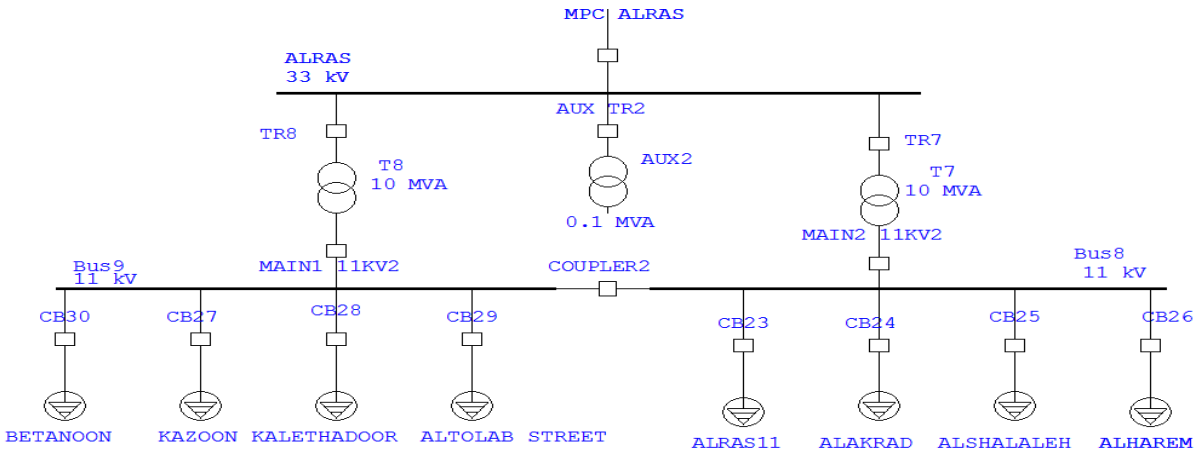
MPC ALRAS

ALRAS
33 kV

AUX TR2

TR8

T8
10 MVA

AUX2

0.1 MVA

TR7

T7
10 MVA

MAIN2 11KV2

Bus9
11 kV

MAIN1 11KV2

COUPLER2

Bus8
11 kV

CB30

CB27

CB28

CB29

CB23

CB24

CB25

CB26

BETANOON

KAZOON

KALETHADOOR

ALTOLAB STREET

ALRAS11

ALAKRAD

ALSHALALEH

ALHAREM